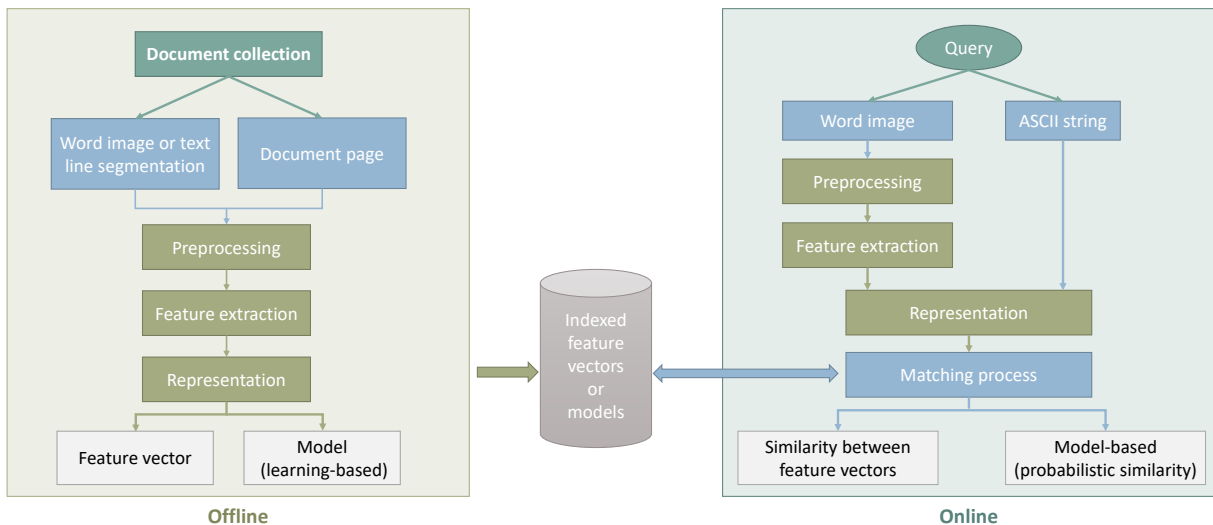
Document collection

Word image or text line segmentation

Document page

Preprocessing

Feature extraction

Representation

Feature vector

Model (learning-based)

Offline

Indexed feature vectors or models

Query

Word image

ASCII string

Preprocessing

Feature extraction

Representation

Matching process

Similarity between feature vectors

Model-based (probabilistic similarity)

Online